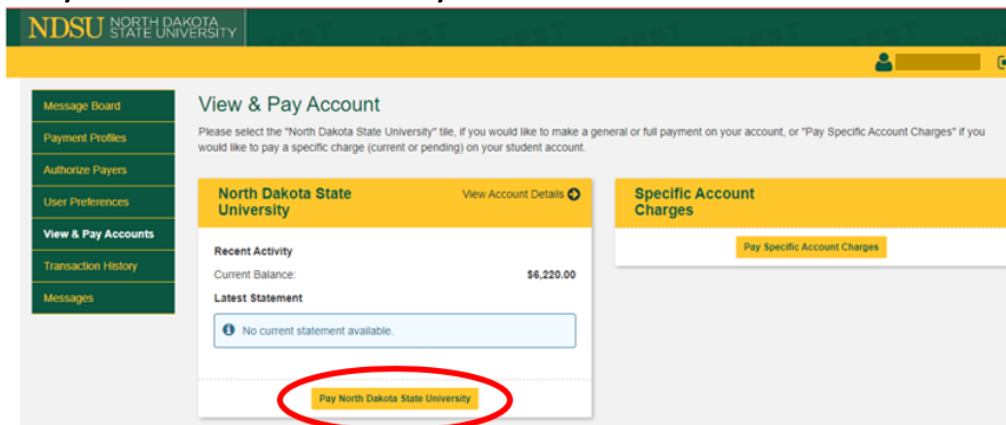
NDSU NORTH DAKOTA STATE UNIVERSITY

Message Board
Payment Profiles
Authorize Payers
User Preferences
View & Pay Accounts
Transaction History
Messages

View & Pay Account

Please select the "North Dakota State University" tile, if you would like to make a general or full payment on your account, or "Pay Specific Account Charges" if you would like to pay a specific charge (current or pending) on your student account.

North Dakota State University
View Account Details

Recent Activity
Current Balance: $6,220.00
Latest Statement
No current statement available.

Pay North Dakota State University

Specific Account Charges

Pay Specific Account Charges